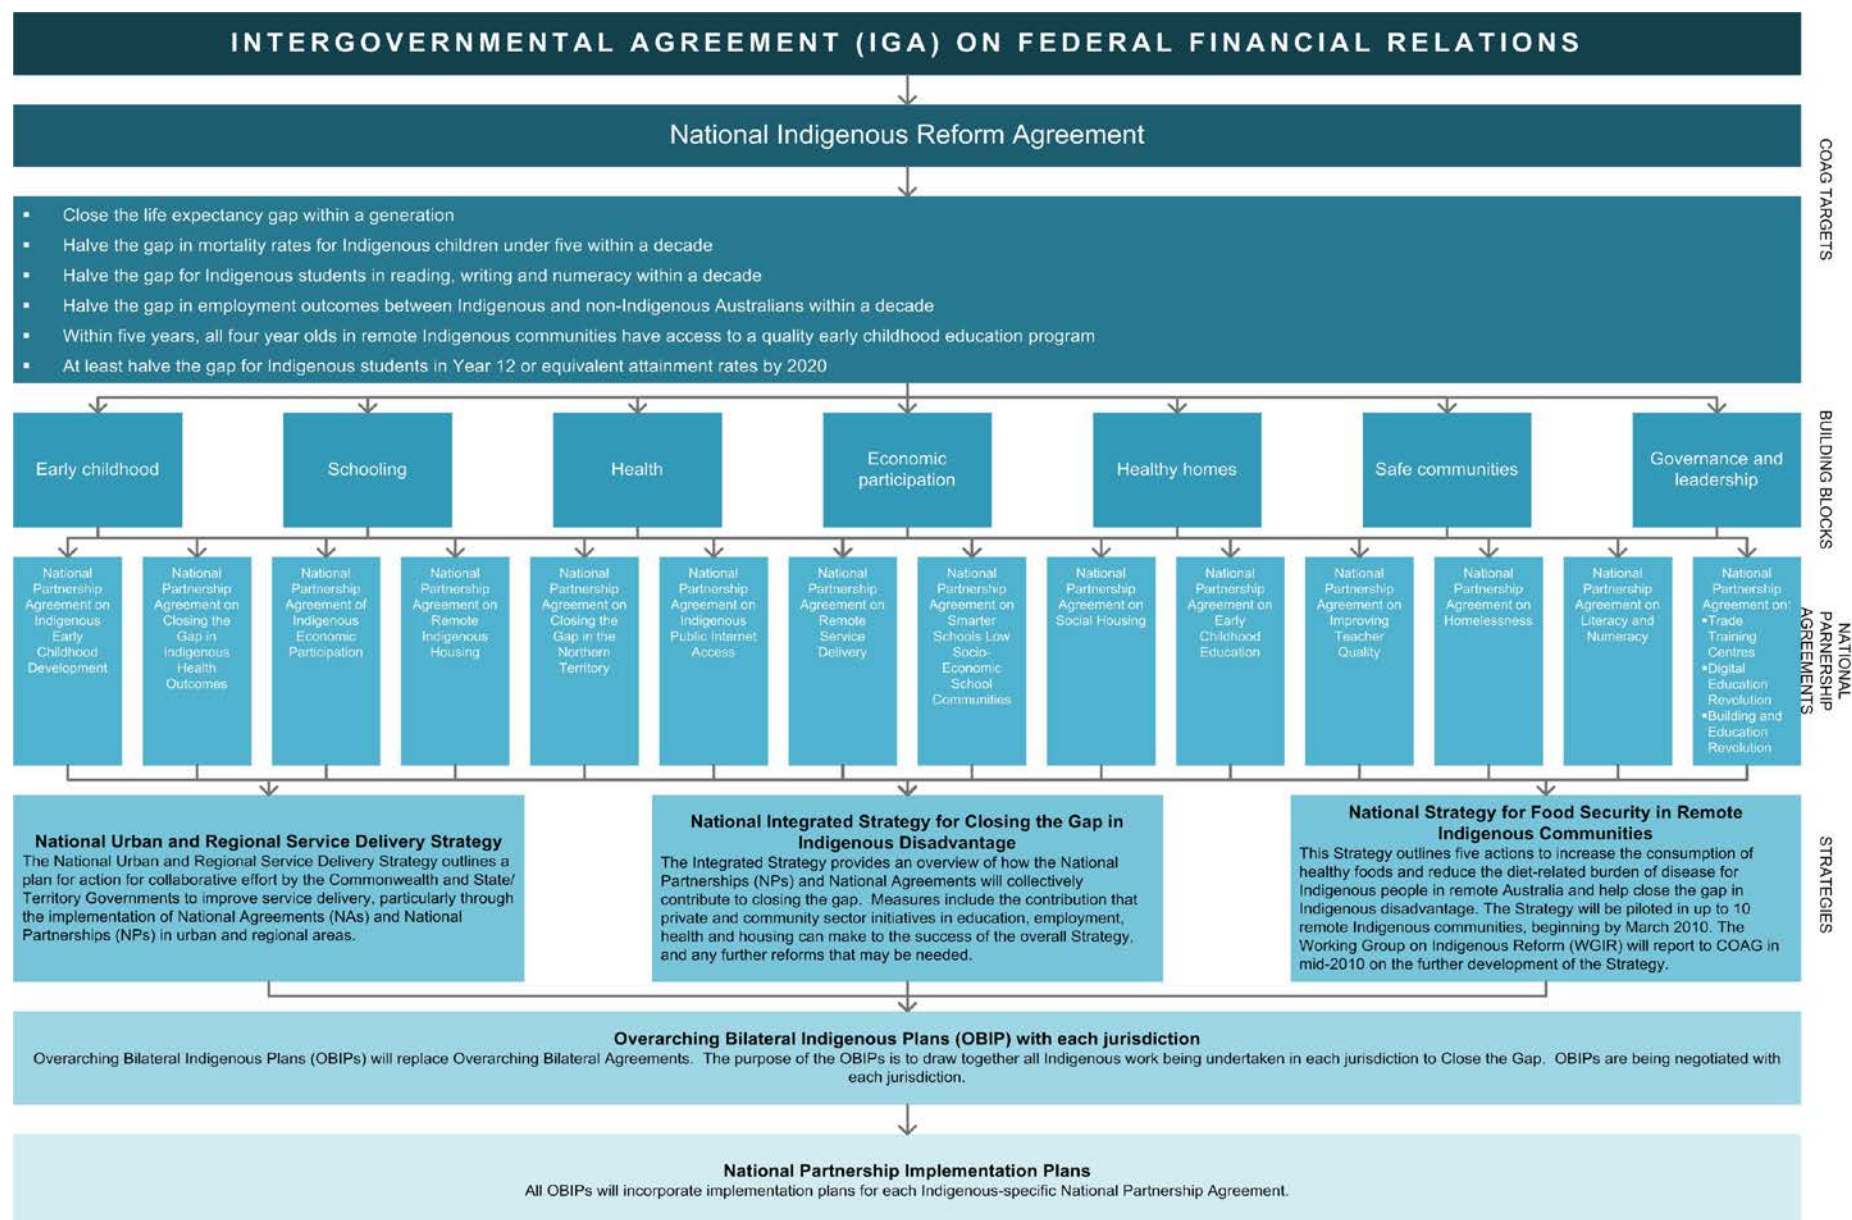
INTERGOVERNMENTAL AGREEMENT (IGA) ON FEDERAL FINANCIAL RELATIONS

National Indigenous Reform Agreement

COAG TARGETS

- Close the life expectancy gap within a generation
- Halve the gap in mortality rates for Indigenous children under five within a decade
- Halve the gap for Indigenous students in reading, writing and numeracy within a decade
- Halve the gap in employment outcomes between Indigenous and non-Indigenous Australians within a decade
- Within five years, all four year olds in remote Indigenous communities have access to a quality early childhood education program
- At least halve the gap for Indigenous students in Year 12 or equivalent attainment rates by 2020

BUILDING BLOCKS

Early childhood

Schooling

Health

Economic participation

Healthy homes

Safe communities

Governance and leadership

NATIONAL PARNERSHIP AGREEMENTS

National Partnership Agreement on Indigenous Early Childhood Development

National Partnership Agreement on Closing the Gap in Indigenous Health Outcomes

National Partnership Agreement of Indigenous Economic Participation

National Partnership Agreement on Remote Indigenous Housing

National Partnership Agreement on Closing the Gap in the Northern Territory

National Partnership Agreement on Indigenous Public Internet Access

National Partnership Agreement on Remote Service Delivery

National Partnership Agreement on Smarter Schools Low Socio-Economic School Communities

National Partnership Agreement on Social Housing

National Partnership Agreement on Early Childhood Education

National Partnership Agreement on Improving Teacher Quality

National Partnership Agreement on Homelessness

National Partnership Agreement on Literacy and Numeracy

National Partnership Agreement on:
•Trade Training Centres
•Digital Education Revolution
•Building and Education Revolution

STRATEGIES

National Urban and Regional Service Delivery Strategy
The National Urban and Regional Service Delivery Strategy outlines a plan for action for collaborative effort by the Commonwealth and State/ Territory Governments to improve service delivery, particularly through the implementation of National Agreements (NAs) and National Partnerships (NPs) in urban and regional areas.

National Integrated Strategy for Closing the Gap in Indigenous Disadvantage
The Integrated Strategy provides an overview of how the National Partnerships (NPs) and National Agreements will collectively contribute to closing the gap. Measures include the contribution that private and community sector initiatives in education, employment, health and housing can make to the success of the overall Strategy, and any further reforms that may be needed.

National Strategy for Food Security in Remote Indigenous Communities
This Strategy outlines five actions to increase the consumption of healthy foods and reduce the diet-related burden of disease for Indigenous people in remote Australia and help close the gap in Indigenous disadvantage. The Strategy will be piloted in up to 10 remote Indigenous communities, beginning by March 2010. The Working Group on Indigenous Reform (WGIR) will report to COAG in mid-2010 on the further development of the Strategy.

Overarching Bilateral Indigenous Plans (OBIP) with each jurisdiction
Overarching Bilateral Indigenous Plans (OBIPs) will replace Overarching Bilateral Agreements. The purpose of the OBIPs is to draw together all Indigenous work being undertaken in each jurisdiction to Close the Gap. OBIPs are being negotiated with each jurisdiction.

National Partnership Implementation Plans
All OBIPs will incorporate implementation plans for each Indigenous-specific National Partnership Agreement.